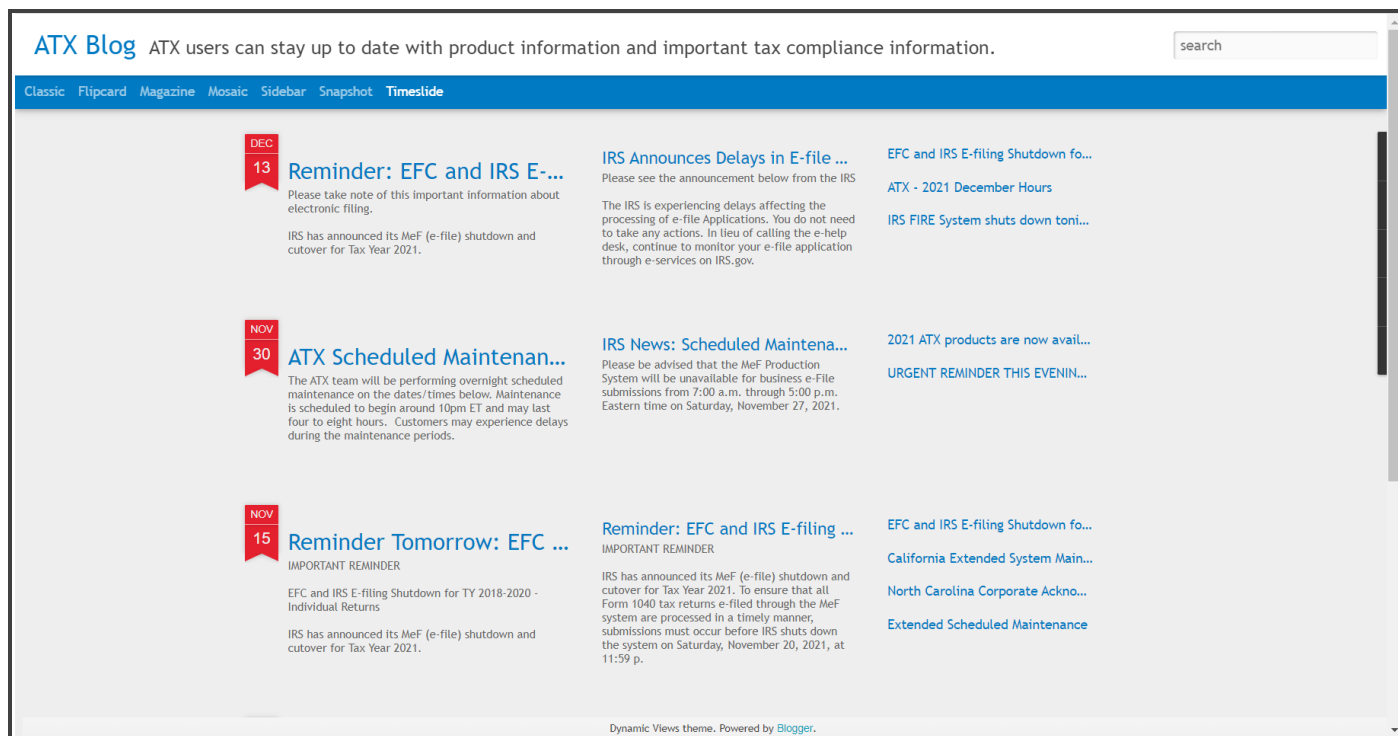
ATX Blog ATX users can stay up to date with product information and important tax compliance information.

search

Classic Flipcard Magazine Mosaic Sidebar Snapshot Timeslide

DEC
13

Reminder: EFC and IRS E-...

Please take note of this important information about electronic filing.

IRS has announced its MeF (e-file) shutdown and cutover for Tax Year 2021.

IRS Announces Delays in E-file ...

Please see the announcement below from the IRS

The IRS is experiencing delays affecting the processing of e-file Applications. You do not need to take any actions. In lieu of calling the e-help desk, continue to monitor your e-file application through e-services on IRS.gov.

EFC and IRS E-filing Shutdown fo...

ATX - 2021 December Hours

IRS FIRE System shuts down toni...

NOV
30

ATX Scheduled Maintenan...

The ATX team will be performing overnight scheduled maintenance on the dates/times below. Maintenance is scheduled to begin around 10pm ET and may last four to eight hours. Customers may experience delays during the maintenance periods.

IRS News: Scheduled Maintena...

Please be advised that the MeF Production System will be unavailable for business e-File submissions from 7:00 a.m. through 5:00 p.m. Eastern time on Saturday, November 27, 2021.

2021 ATX products are now avail...

URGENT REMINDER THIS EVENIN...

NOV
15

Reminder Tomorrow: EFC ...

IMPORTANT REMINDER

EFC and IRS E-filing Shutdown for TY 2018-2020 - Individual Returns

IRS has announced its MeF (e-file) shutdown and cutover for Tax Year 2021.

Reminder: EFC and IRS E-filing ...

IMPORTANT REMINDER

IRS has announced its MeF (e-file) shutdown and cutover for Tax Year 2021. To ensure that all Form 1040 tax returns e-filed through the MeF system are processed in a timely manner, submissions must occur before IRS shuts down the system on Saturday, November 20, 2021, at 11:59 p.

EFC and IRS E-filing Shutdown fo...

California Extended System Main...

North Carolina Corporate Ackno...

Extended Scheduled Maintenance

Dynamic Views theme. Powered by Blogger.